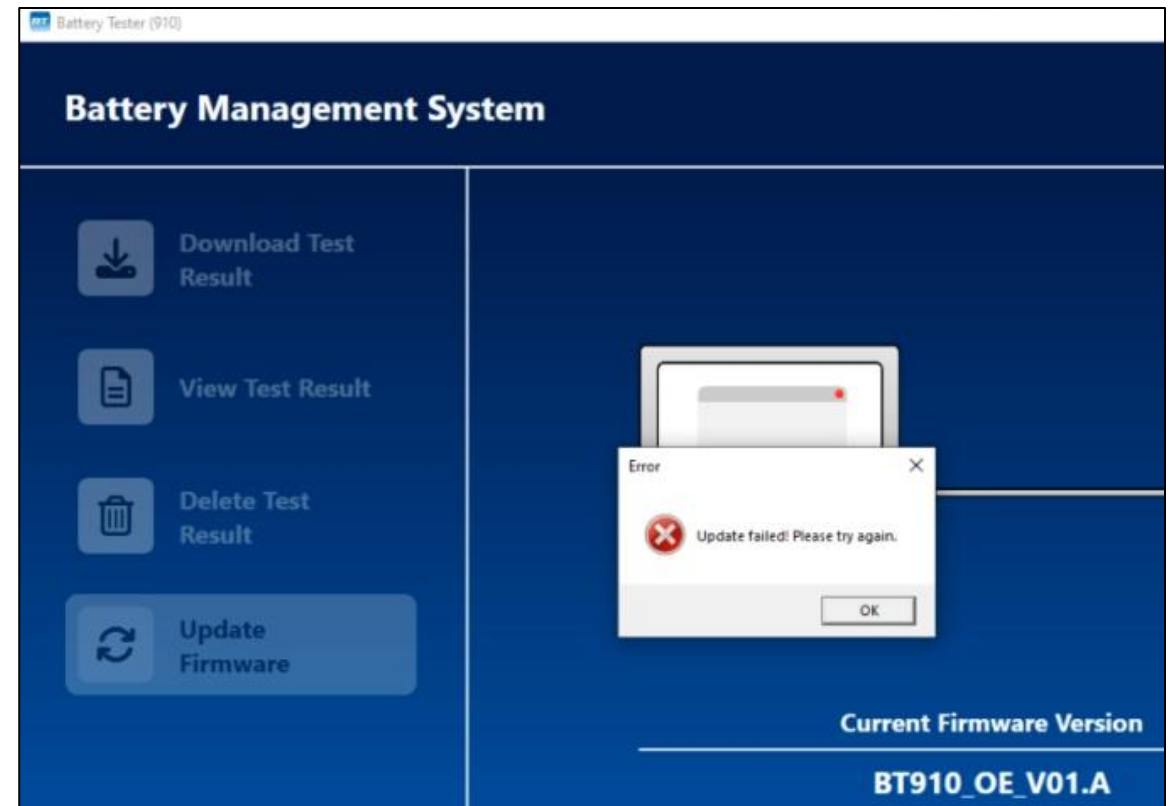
Battery Tester (910)

Battery Management System

Download Test Result

View Test Result

Delete Test Result

Update Firmware

Error

Update failed! Please try again.

OK

Current Firmware Version

BT910_OE_V01.A